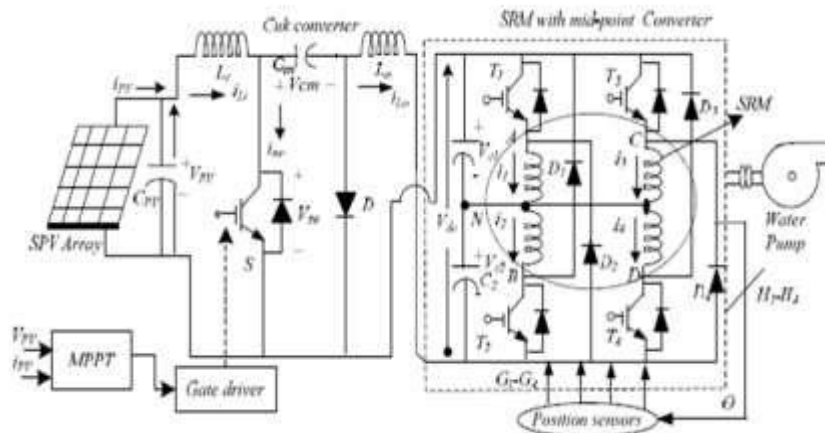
Cuk converter

SRM with mid-point Converter

$i_{PV}$

$L_i$

$i_{Li}$

$C_m$

$+ V_{cm} -$

$i_{sw}$

$L_o$

$i_{Lo}$

$C_{PV}$

$+ V_{PV}$

$-$

SPV Array

$V_{sw}$

$S$

$D$

$T_1$

$T_3$

$D_3$

SRM

$A$

$C$

$V_{c1}$

$D_1$

$I_1$

$I_3$

$V_{dc}$

$N$

$I_2$

$I_4$

Water Pump

$V_{c2}$

$B$

$D_2$

$D$

$D_4$

$C_2$

$H_1$-$H_4$

$T_2$

$T_4$

$V_{PV}$

$i_{PV}$

MPPT

Gate driver

$G_1$-$G_4$

Position sensors

$\Theta$